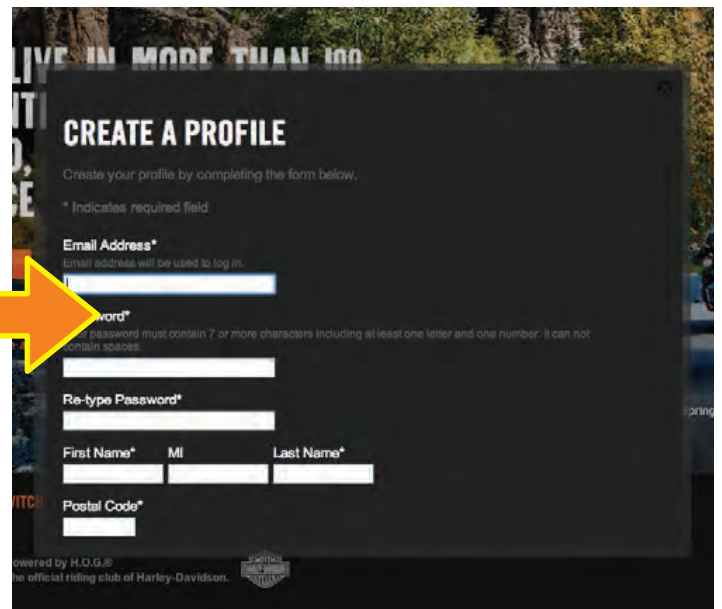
LIVE IN MORE THAN 100

CREATE A PROFILE

Create your profile by completing the form below.

* Indicates required field

Email Address*
Email address will be used to log in.

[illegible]word*
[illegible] password must contain 7 or more characters including at least one letter and one number. It can not contain spaces.

Re-type Password*

First Name* MI Last Name*

Postal Code*

owered by H.O.G.®
he official riding club of Harley-Davidson.